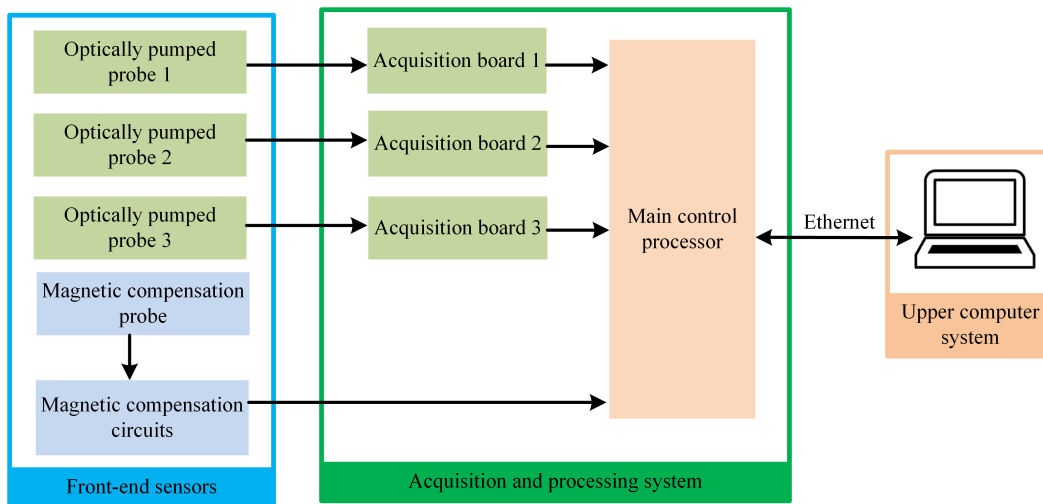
Optically pumped probe 1

Optically pumped probe 2

Optically pumped probe 3

Magnetic compensation probe

Magnetic compensation circuits

Front-end sensors

Acquisition board 1

Acquisition board 2

Acquisition board 3

Main control processor

Acquisition and processing system

Ethernet

Upper computer system